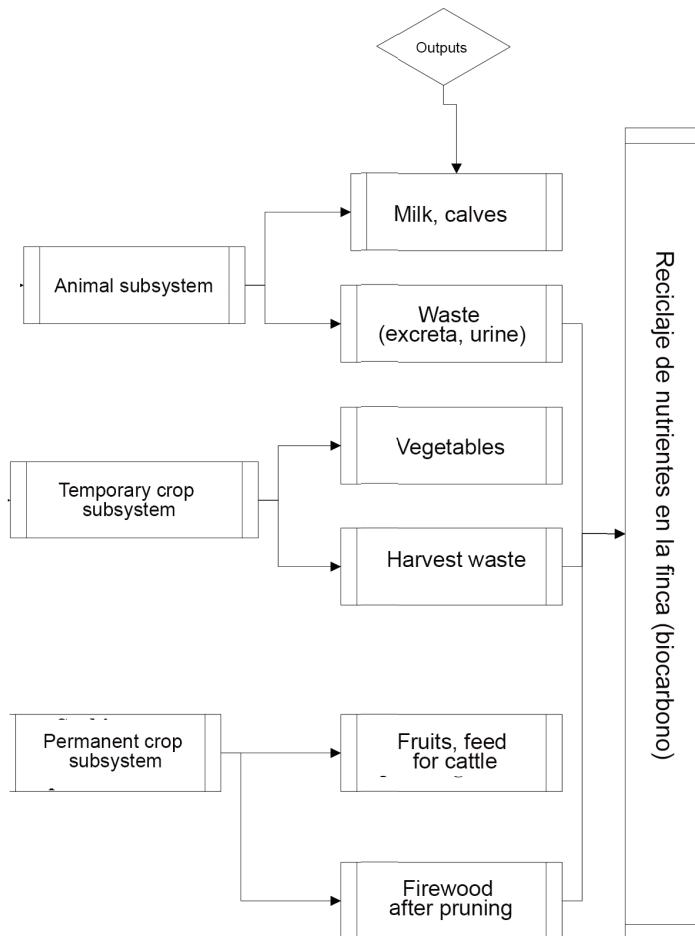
Outputs

Animal subsystem

Milk, calves

Waste (excreta, urine)

Temporary crop subsystem

Vegetables

Harvest waste

Permanent crop subsystem

Fruits, feed for cattle

Firewood after pruning

Reciclaje de nutrientes en la finca (biocarbono)